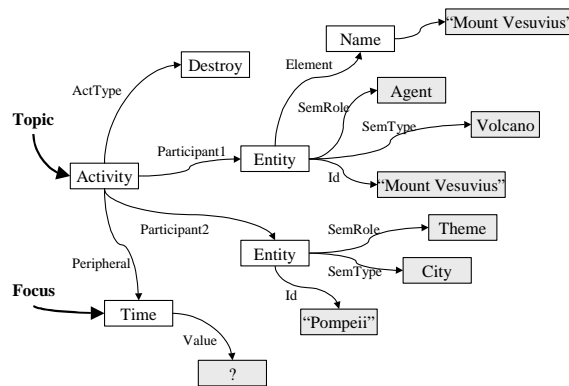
Name
"Mount Vesuvius"
Destroy
Element
ActType
SemRole
Agent
Topic
SemType
Volcano
Participant1
Activity
Entity
Id
"Mount Vesuvius"
Participant2
SemRole
Theme
Entity
Peripheral
SemType
City
Focus
Id
Time
"Pompeii"
Value
?